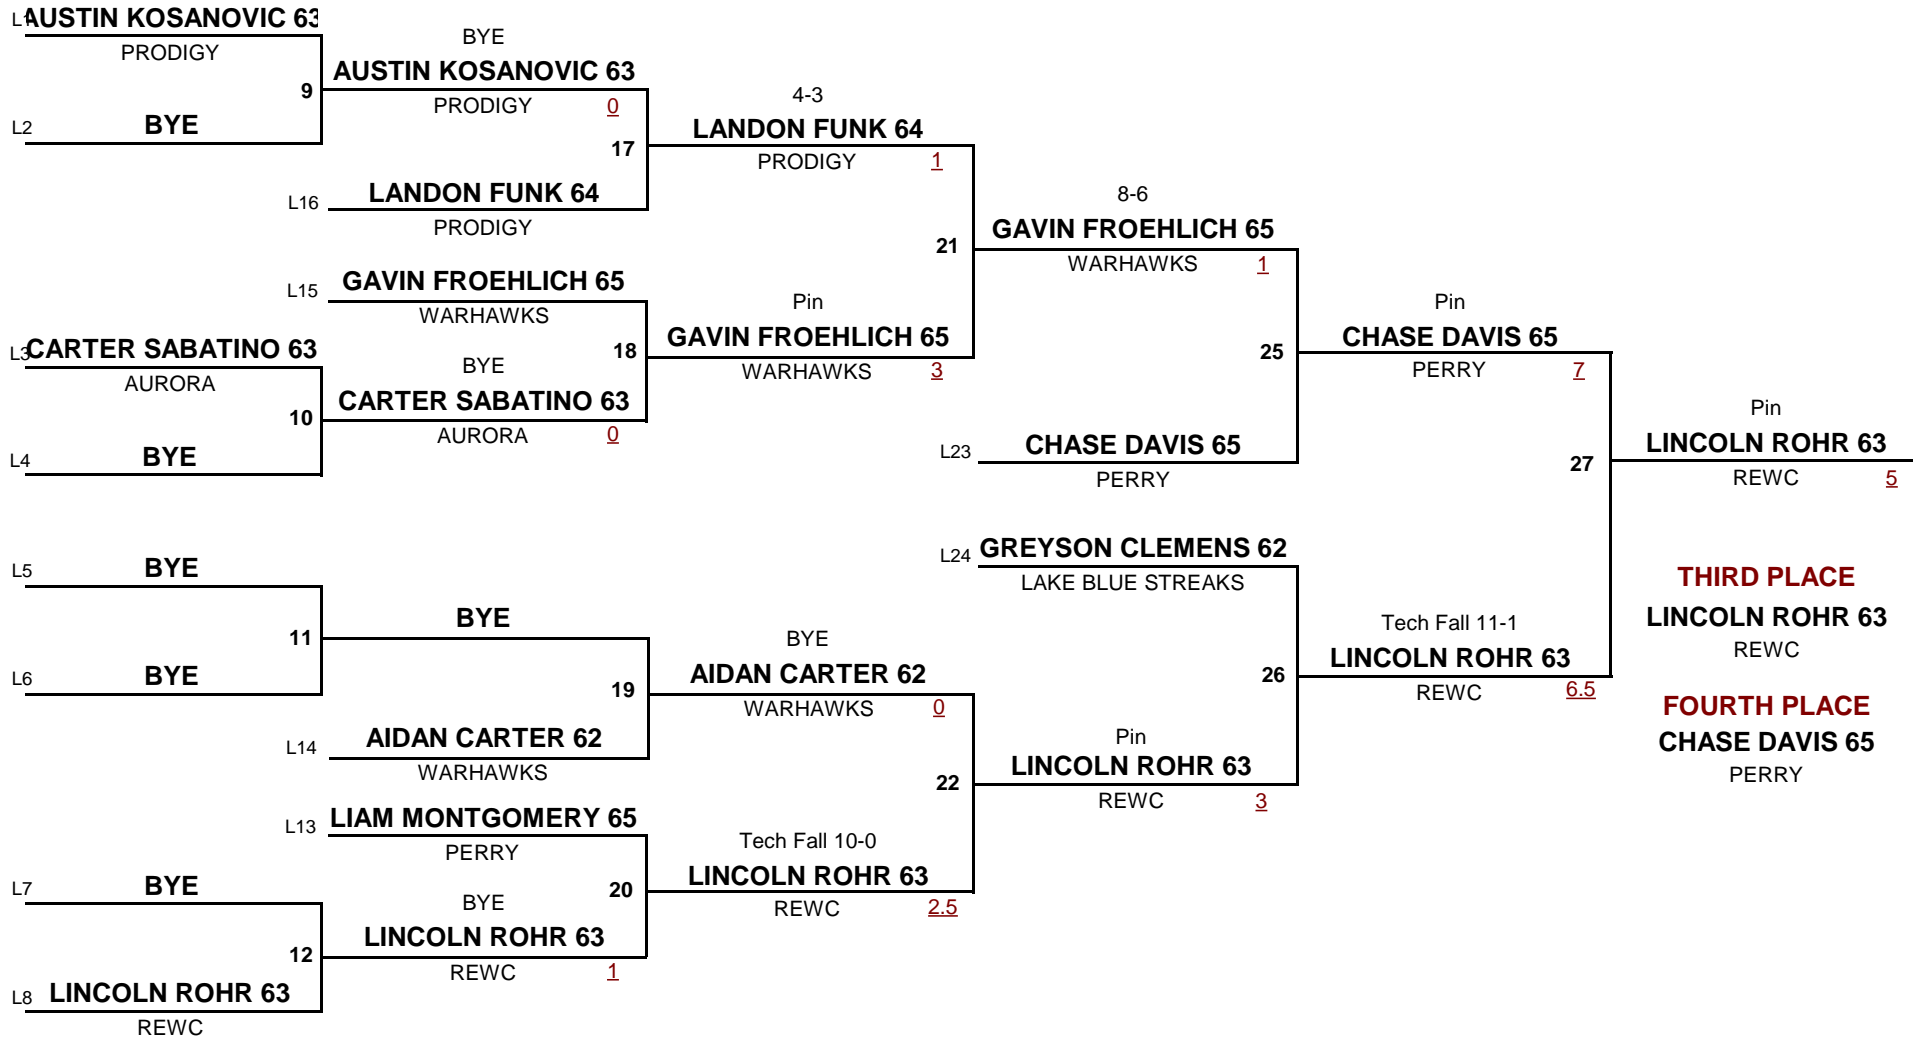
L1 AUSTIN KOSANOVIC 63
PRODIGY

9

L2 BYE

BYE
AUSTIN KOSANOVIC 63
PRODIGY 0

17

L16 LANDON FUNK 64
PRODIGY

L15 GAVIN FROEHLICH 65
WARHAWKS

18

L3 CARTER SABATINO 63
AURORA

10

L4 BYE

BYE
CARTER SABATINO 63
AURORA 0

4-3
LANDON FUNK 64
PRODIGY 1

21

Pin
GAVIN FROEHLICH 65
WARHAWKS 3

8-6
GAVIN FROEHLICH 65
WARHAWKS 1

25

L23 CHASE DAVIS 65
PERRY

Pin
CHASE DAVIS 65
PERRY 7

27

Pin
LINCOLN ROHR 63
REWC 5

L5 BYE

11

L6 BYE

BYE

19

L14 AIDAN CARTER 62
WARHAWKS

BYE
AIDAN CARTER 62
WARHAWKS 0

22

L13 LIAM MONTGOMERY 65
PERRY

20

L7 BYE

12

L8 LINCOLN ROHR 63
REWC

BYE
LINCOLN ROHR 63
REWC 1

Tech Fall 10-0
LINCOLN ROHR 63
REWC 2.5

L24 GREYSON CLEMENS 62
LAKE BLUE STREAKS

26

Pin
LINCOLN ROHR 63
REWC 3

Tech Fall 11-1
LINCOLN ROHR 63
REWC 6.5

THIRD PLACE
LINCOLN ROHR 63
REWC

FOURTH PLACE
CHASE DAVIS 65
PERRY